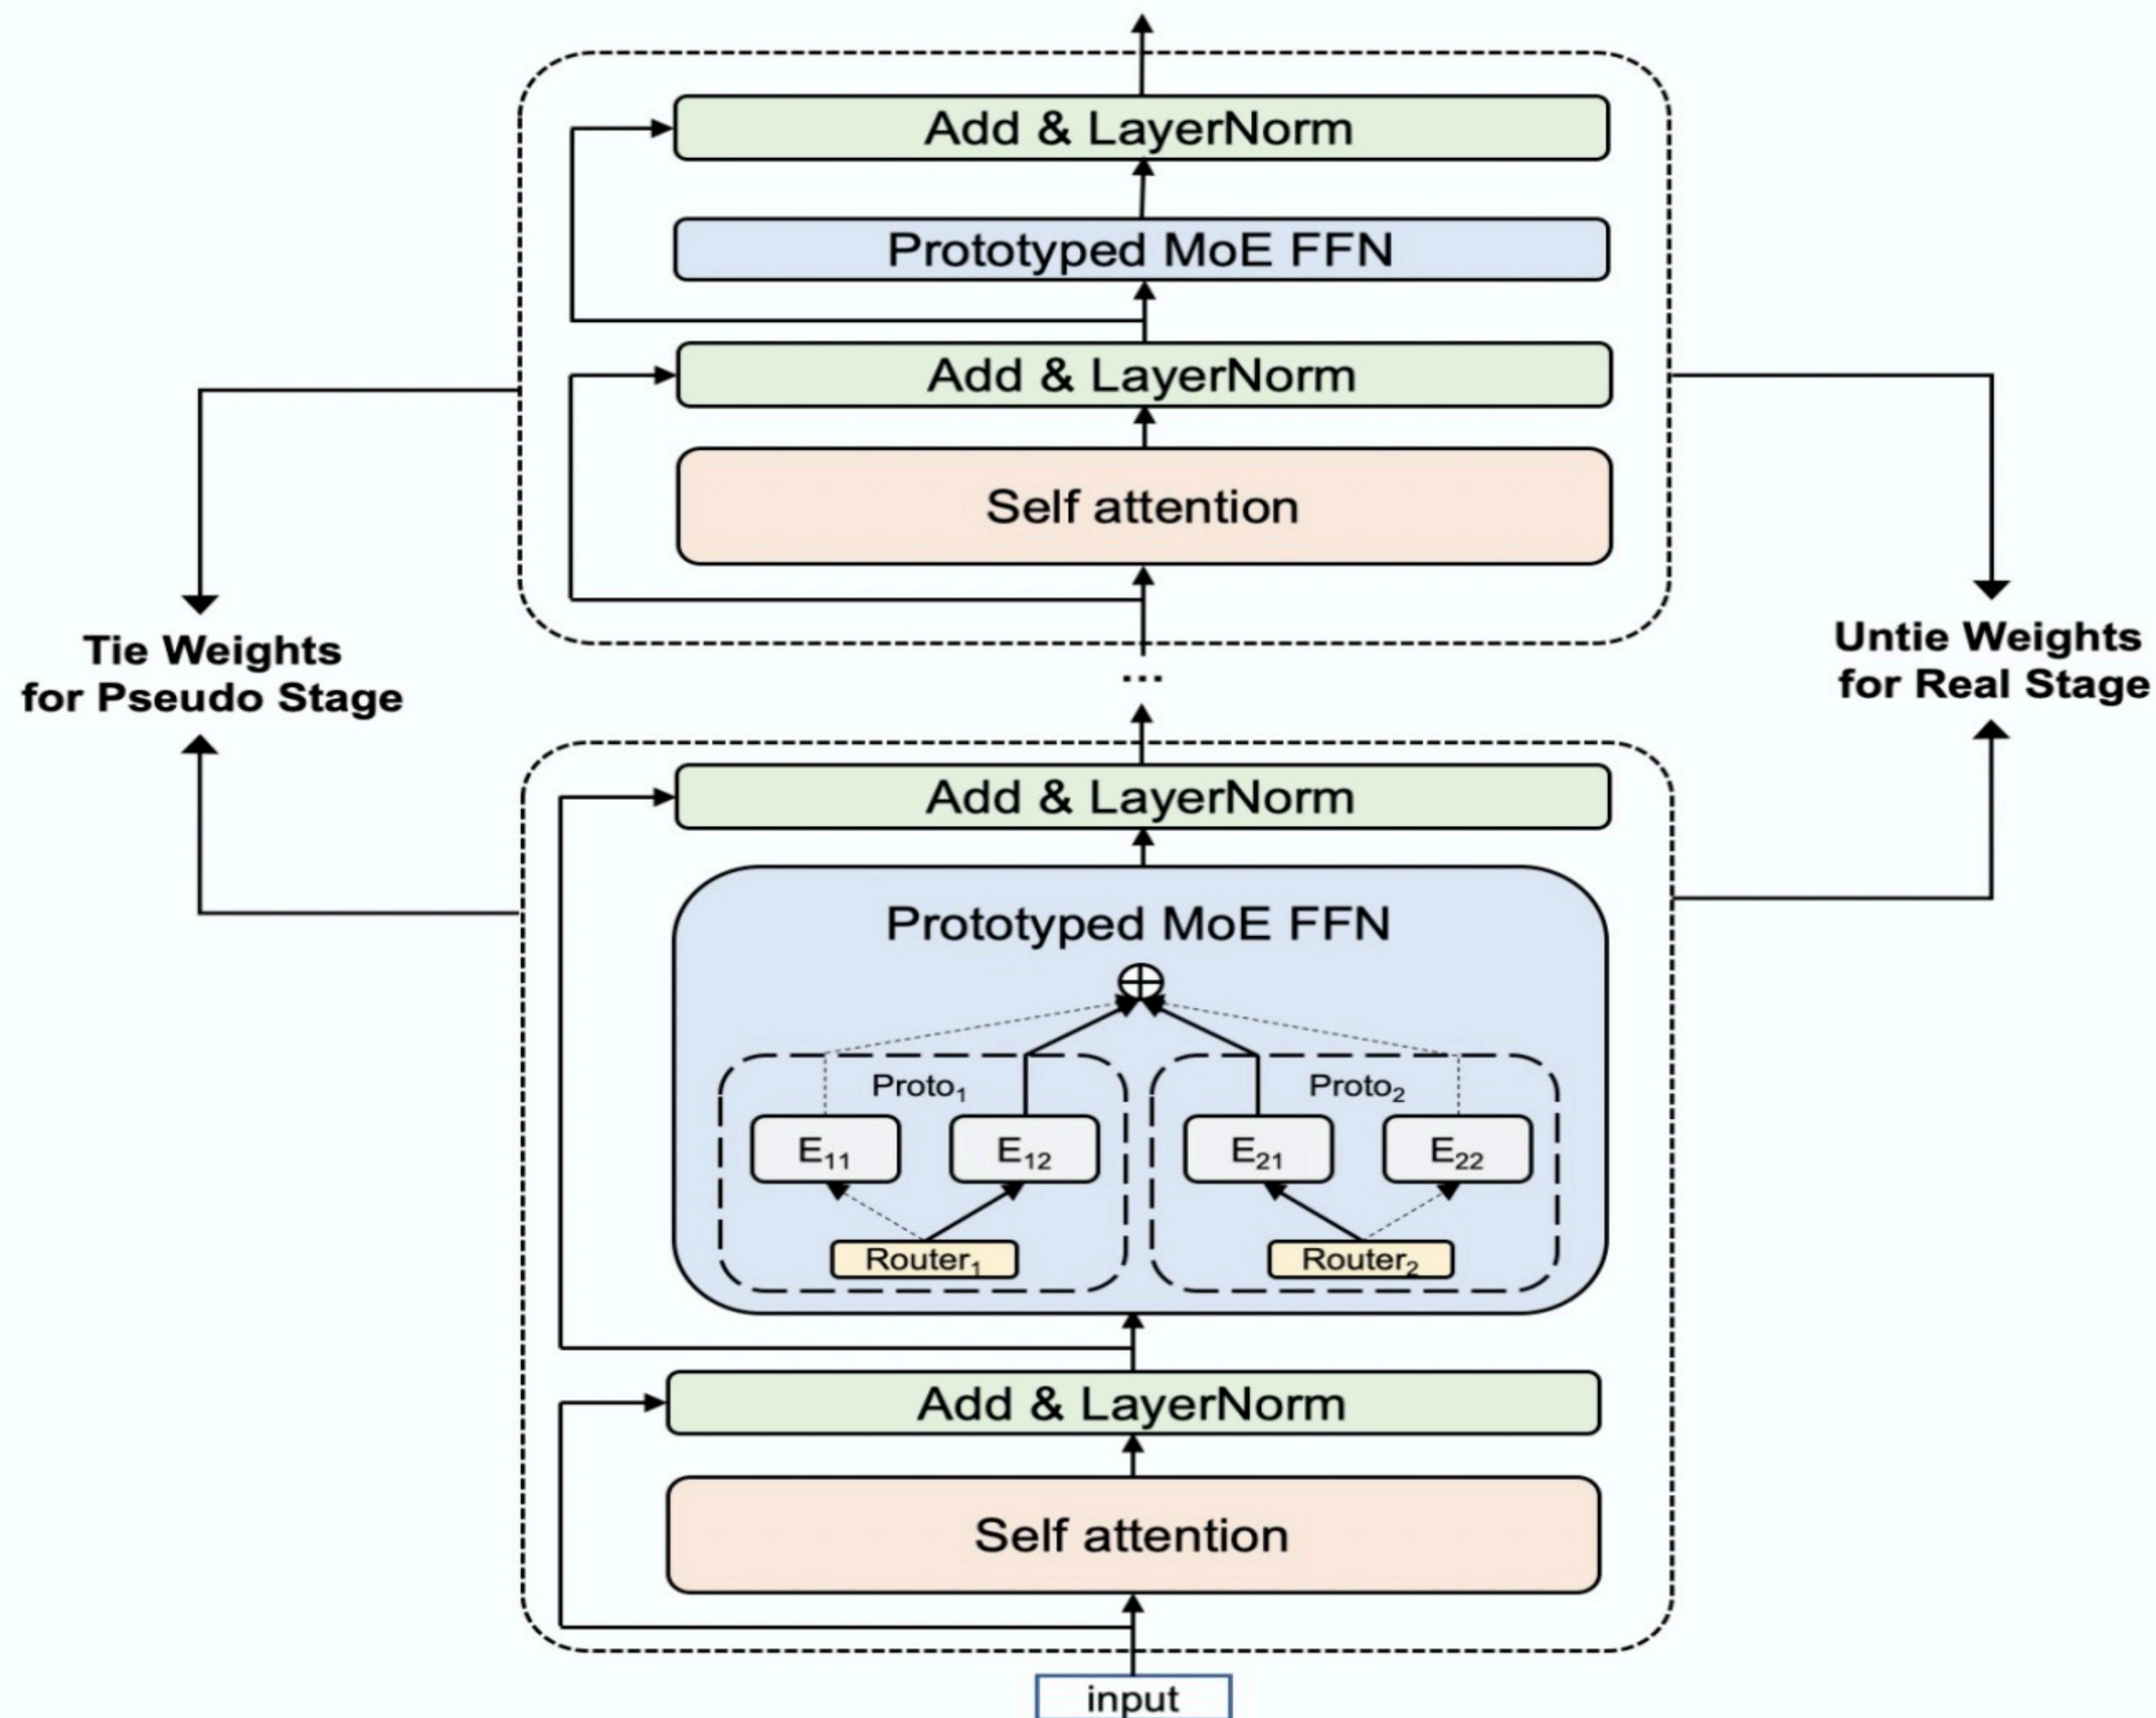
Add & LayerNorm

Prototyped MoE FFN

Add & LayerNorm

Self attention

Tie Weights for Pseudo Stage

Untie Weights for Real Stage

...

Add & LayerNorm

Prototyped MoE FFN

$\oplus$

Proto$_1$

Proto$_2$

E$_{11}$

E$_{12}$

E$_{21}$

E$_{22}$

Router$_1$

Router$_2$

Add & LayerNorm

Self attention

input